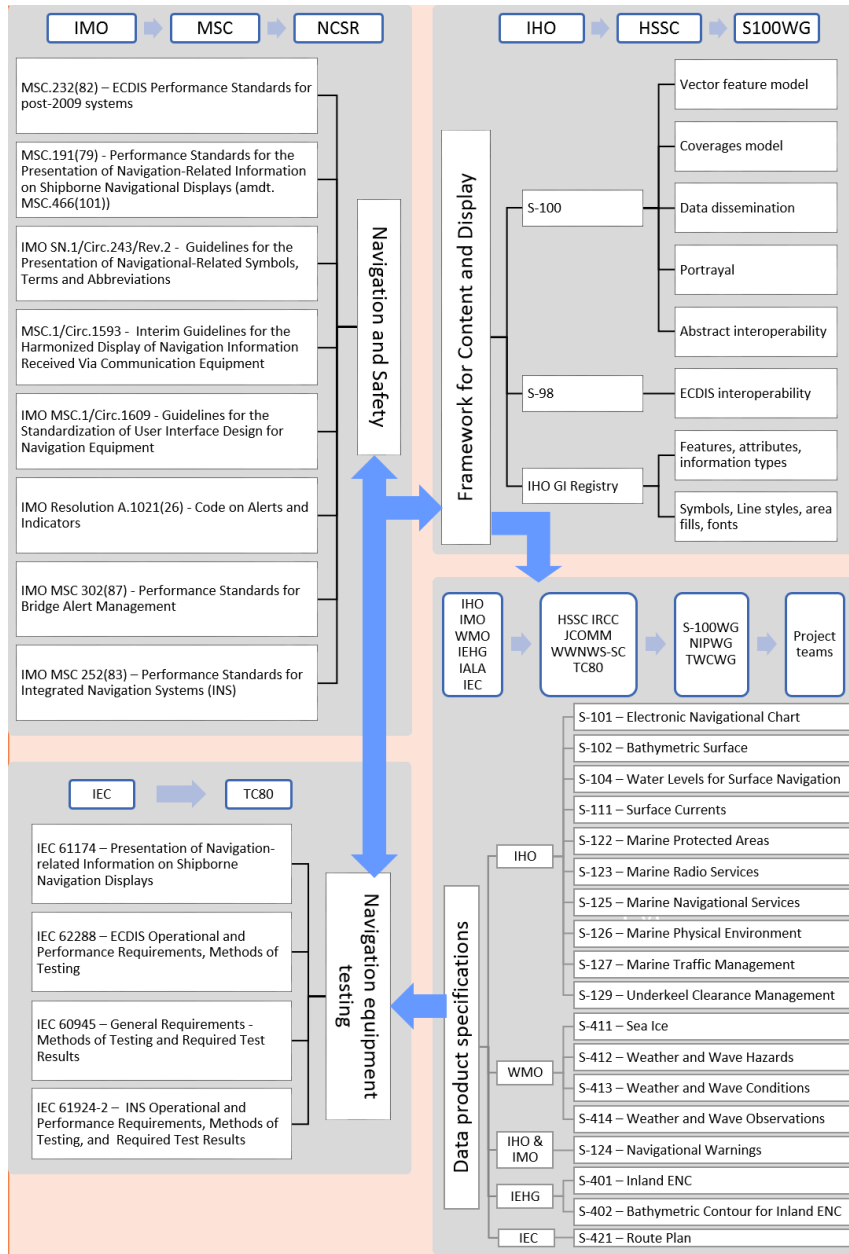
IMO
MSC
NCSR

MSC.232(82) – ECDIS Performance Standards for post-2009 systems

MSC.191(79) - Performance Standards for the Presentation of Navigation-Related Information on Shipborne Navigational Displays (amdt. MSC.466(101))

IMO SN.1/Circ.243/Rev.2 - Guidelines for the Presentation of Navigational-Related Symbols, Terms and Abbreviations

MSC.1/Circ.1593 - Interim Guidelines for the Harmonized Display of Navigation Information Received Via Communication Equipment

IMO MSC.1/Circ.1609 - Guidelines for the Standardization of User Interface Design for Navigation Equipment

IMO Resolution A.1021(26) - Code on Alerts and Indicators

IMO MSC 302(87) - Performance Standards for Bridge Alert Management

IMO MSC 252(83) – Performance Standards for Integrated Navigation Systems (INS)

Navigation and Safety

IHO
HSSC
S100WG

Framework for Content and Display

S-100
Vector feature model
Coverages model
Data dissemination
Portrayal
Abstract interoperability

S-98
ECDIS interoperability

IHO GI Registry
Features, attributes, information types
Symbols, Line styles, area fills, fonts

IHO
IMO
WMO
IEHG
IALA
IEC

HSSC IRCC
JCOMM
WWNWS-SC
TC80

S-100WG
NIPWG
TWCWG

Project teams

IEC
TC80

IEC 61174 – Presentation of Navigation-related Information on Shipborne Navigation Displays

IEC 62288 – ECDIS Operational and Performance Requirements, Methods of Testing

IEC 60945 – General Requirements - Methods of Testing and Required Test Results

IEC 61924-2 – INS Operational and Performance Requirements, Methods of Testing, and Required Test Results

Navigation equipment testing

Data product specifications

IHO
S-101 – Electronic Navigational Chart
S-102 – Bathymetric Surface
S-104 – Water Levels for Surface Navigation
S-111 – Surface Currents
S-122 – Marine Protected Areas
S-123 – Marine Radio Services
S-125 – Marine Navigational Services
S-126 – Marine Physical Environment
S-127 – Marine Traffic Management
S-129 – Underkeel Clearance Management

WMO
S-411 – Sea Ice
S-412 – Weather and Wave Hazards
S-413 – Weather and Wave Conditions
S-414 – Weather and Wave Observations

IHO & IMO
S-124 – Navigational Warnings

IEHG
S-401 – Inland ENC
S-402 – Bathymetric Contour for Inland ENC

IEC
S-421 – Route Plan